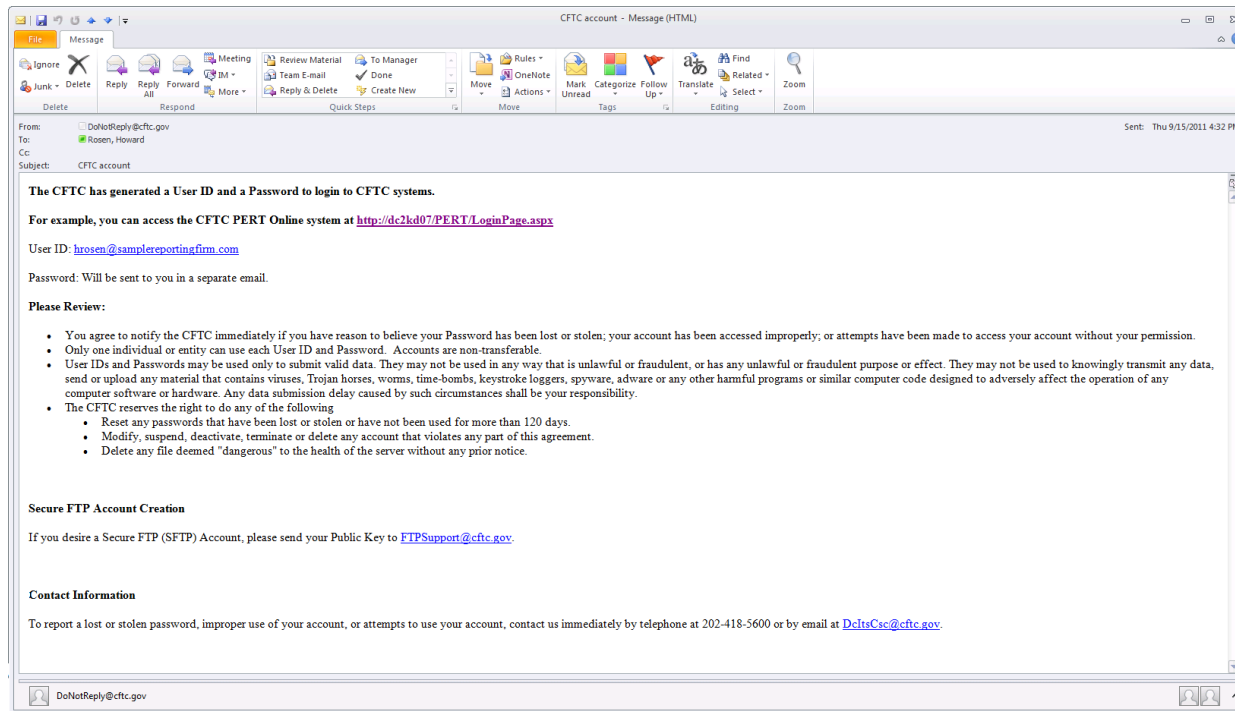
CFTC account - Message (HTML)

File Message

Ignore Junk Delete
Delete

Reply Reply All Forward Meeting IM More
Respond

Review Material To Manager Team E-mail Done Reply & Delete Create New
Quick Steps

Move Rules OneNote Actions
Move

Mark Unread Categorize Follow Up
Tags

Translate Find Related Select
Editing

Zoom
Zoom

From: DoNotReply@cftc.gov
To: Rosen, Howard
Cc:
Subject: CFTC account

Sent: Thu 9/15/2011 4:32 PM

The CFTC has generated a User ID and a Password to login to CFTC systems.

For example, you can access the CFTC PERT Online system at http://dc2kd07/PERT/LoginPage.aspx

User ID: hrosen@samplereportingfirm.com

Password: Will be sent to you in a separate email.

Please Review:

- You agree to notify the CFTC immediately if you have reason to believe your Password has been lost or stolen; your account has been accessed improperly; or attempts have been made to access your account without your permission.
- Only one individual or entity can use each User ID and Password. Accounts are non-transferable.
- User IDs and Passwords may be used only to submit valid data. They may not be used in any way that is unlawful or fraudulent, or has any unlawful or fraudulent purpose or effect. They may not be used to knowingly transmit any data, send or upload any material that contains viruses, Trojan horses, worms, time-bombs, keystroke loggers, spyware, adware or any other harmful programs or similar computer code designed to adversely affect the operation of any computer software or hardware. Any data submission delay caused by such circumstances shall be your responsibility.
- The CFTC reserves the right to do any of the following
 - Reset any passwords that have been lost or stolen or have not been used for more than 120 days.
 - Modify, suspend, deactivate, terminate or delete any account that violates any part of this agreement.
 - Delete any file deemed "dangerous" to the health of the server without any prior notice.

Secure FTP Account Creation

If you desire a Secure FTP (SFTP) Account, please send your Public Key to FTPSupport@cftc.gov.

Contact Information

To report a lost or stolen password, improper use of your account, or attempts to use your account, contact us immediately by telephone at 202-418-5600 or by email at DcItsCsc@cftc.gov.

DoNotReply@cftc.gov